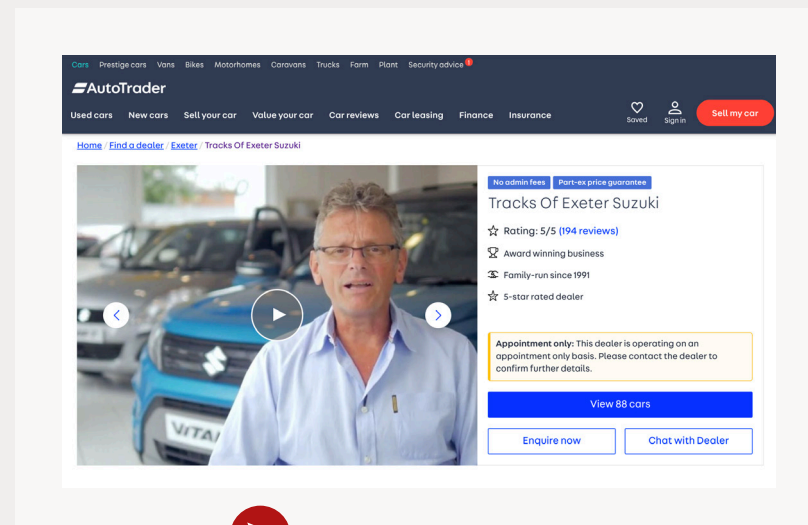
Cars Prestige cars Vans Bikes Motorhomes Caravans Trucks Farm Plant Security advice 1

AutoTrader

Used cars New cars Sell your car Value your car Car reviews Car leasing Finance Insurance Saved Sign in Sell my car

Home / Find a dealer / Exeter / Tracks Of Exeter Suzuki

No admin fees Part-ex price guarantee

Tracks Of Exeter Suzuki

Rating: 5/5 (194 reviews)

Award winning business

Family-run since 1991

5-star rated dealer

Appointment only: This dealer is operating on an appointment only basis. Please contact the dealer to confirm further details.

View 88 cars

Enquire now

Chat with Dealer

VITA